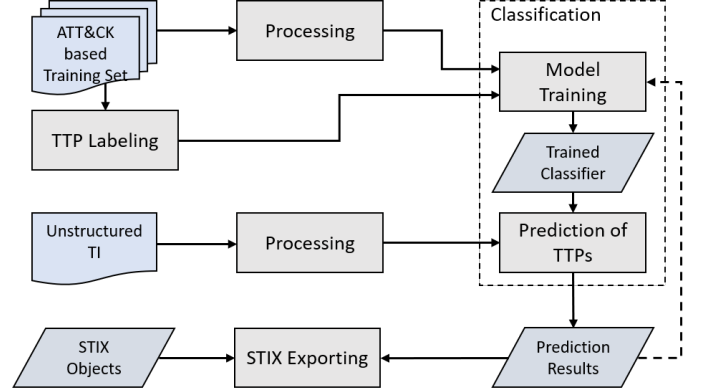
ATT&CK based Training Set

Processing

Classification

Model Training

TTP Labeling

Trained Classifier

Unstructured TI

Processing

Prediction of TTPs

STIX Objects

STIX Exporting

Prediction Results